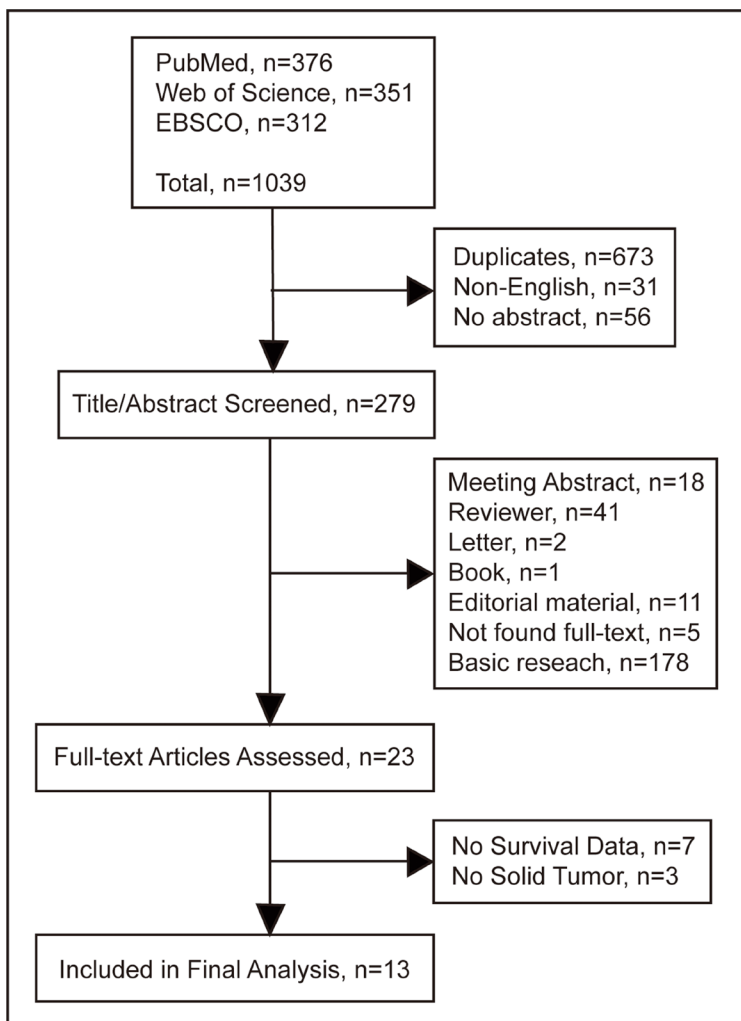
PubMed, n=376
Web of Science, n=351
EBSCO, n=312

Total, n=1039

Duplicates, n=673
Non-English, n=31
No abstract, n=56

Title/Abstract Screened, n=279

Meeting Abstract, n=18
Reviewer, n=41
Letter, n=2
Book, n=1
Editorial material, n=11
Not found full-text, n=5
Basic reseach, n=178

Full-text Articles Assessed, n=23

No Survival Data, n=7
No Solid Tumor, n=3

Included in Final Analysis, n=13